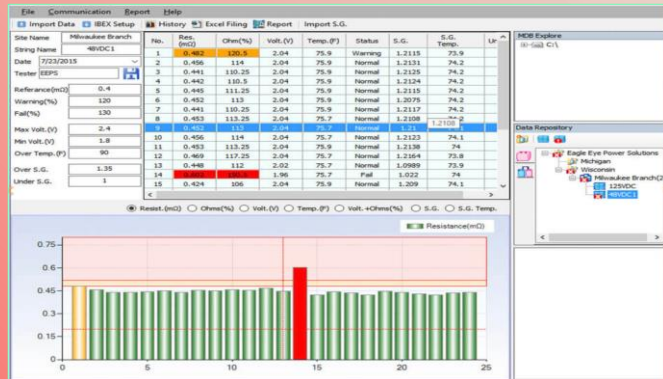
File Communication Report Help

Import Data IBEX Setup History Excel Filing Report Import S.G.

| Site Name | Milwaukee Branch |
|---|---|
| String Name | 48VDC1 |
| Date | 7/23/2015 |
| Tester | EEPS |
| Referance(mΩ) | 0.4 |
| Warning(%) | 120 |
| Fail(%) | 130 |
| Max Volt.(V) | 2.4 |
| Min Volt.(V) | 1.8 |
| Over Temp.(F) | 90 |
| Over S.G. | 1.35 |
| Under S.G. | 1 |

| No. | Res. (mΩ) | Ohm(%) | Volt.(V) | Temp.(F) | Status | S.G. | S.G. Temp. | Ur |
|---|---|---|---|---|---|---|---|---|
| 1 | 0.482 | 120.5 | 2.04 | 75.9 | Warning | 1.2115 | 73.9 | |
| 2 | 0.456 | 114 | 2.04 | 75.9 | Normal | 1.2131 | 74.2 | |
| 3 | 0.441 | 110.25 | 2.04 | 75.9 | Normal | 1.2125 | 74.2 | |
| 4 | 0.442 | 110.5 | 2.04 | 75.9 | Normal | 1.2124 | 74.2 | |
| 5 | 0.445 | 111.25 | 2.04 | 75.9 | Normal | 1.2115 | 74.2 | |
| 6 | 0.452 | 113 | 2.04 | 75.9 | Normal | 1.3075 | 74.2 | |
| 7 | 0.441 | 110.25 | 2.04 | 75.9 | Normal | 1.2117 | 74.2 | |
| 8 | 0.453 | 113.25 | 2.04 | 75.7 | Normal | 1.2108 | 74.2 | |
| 9 | 0.452 | 113 | 2.04 | 75.7 | Normal | 1.21 | 1.2108 | |
| 10 | 0.456 | 114 | 2.04 | 75.7 | Normal | 1.2123 | 74.1 | |
| 11 | 0.453 | 113.25 | 2.04 | 75.7 | Normal | 1.2138 | 74 | |
| 12 | 0.469 | 117.25 | 2.04 | 75.7 | Normal | 1.2164 | 73.8 | |
| 13 | 0.448 | 112 | 2.02 | 75.7 | Normal | 1.0989 | 73.9 | |
| 14 | 0.603 | 150.8 | 1.96 | 75.7 | Fail | 1.022 | 74 | |
| 15 | 0.424 | 106 | 2.04 | 75.9 | Normal | 1.209 | 74.1 | |

Resist.(mΩ) Ohms(%) Volt.(V) Temp.(F) Volt.+Ohms(%) S.G. S.G. Temp.

Resistance(mΩ)

0.75
0.6
0.45
0.3
0.15
0
0 5 10 15 20 25

MDB Explore
C:\

Data Repository
Eagle Eye Power Solutions
Michigan
Wisconsin
Milwaukee Branch(2
125VDC
48VDC1